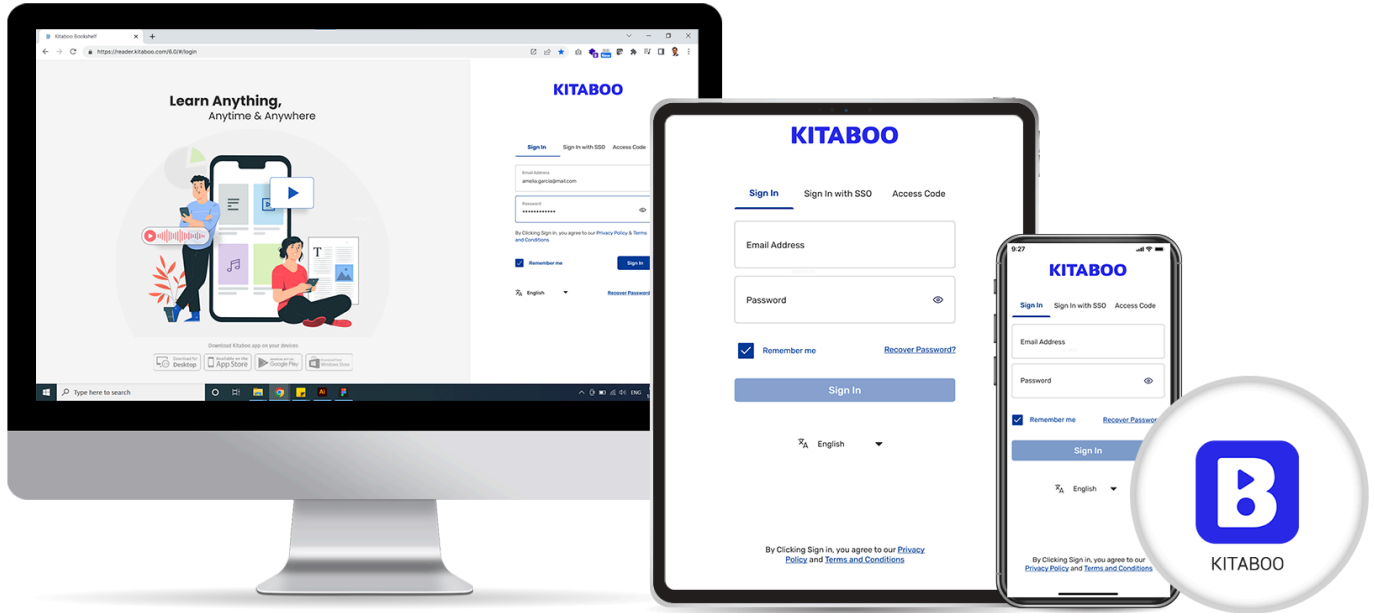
Kitaboo Bookshelf

https://reader.kitaboo.com/6.0/#/login

Learn Anything,
Anytime & Anywhere

KITABOO

Sign In Sign In with SSO Access Code

Email Address
amelia.garcia@mail.com

Password
••••••••••••

By Clicking Sign in, you agree to our Privacy Policy & Terms and Conditions

Remember me Sign In

English Recover Password

Download Kitaboo app on your devices

Download for Desktop | Available on the App Store | Google Play | Windows Store

Type here to search

ENG

KITABOO

Sign In Sign In with SSO Access Code

Email Address

Password

Remember me Recover Password?

Sign In

English

By Clicking Sign in, you agree to our Privacy Policy and Terms and Conditions

9:27

KITABOO

Sign In Sign In with SSO Access Code

Email Address

Password

Remember me Recover Passwo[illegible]

Sign In

English

By Clicking Sign in, you agree to our Privacy Policy and Terms and Conditions

KITABOO